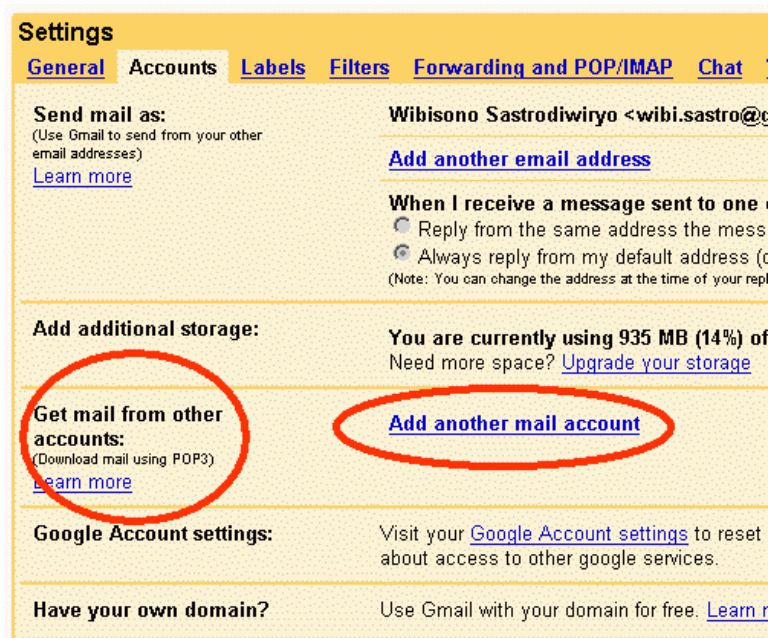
Settings

General Accounts Labels Filters Forwarding and POP/IMAP Chat

Send mail as:
(Use Gmail to send from your other email addresses)
Learn more

Wibisono Sastrodiwiryo <wibi.sastro@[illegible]

Add another email address

When I receive a message sent to one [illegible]
Reply from the same address the mess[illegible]
Always reply from my default address ([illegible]
(Note: You can change the address at the time of your repl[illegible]

Add additional storage:

You are currently using 935 MB (14%) of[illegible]
Need more space? Upgrade your storage

Get mail from other accounts:
(Download mail using POP3)
Learn more

Add another mail account

Google Account settings:

Visit your Google Account settings to reset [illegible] about access to other google services.

Have your own domain?

Use Gmail with your domain for free. Learn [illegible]